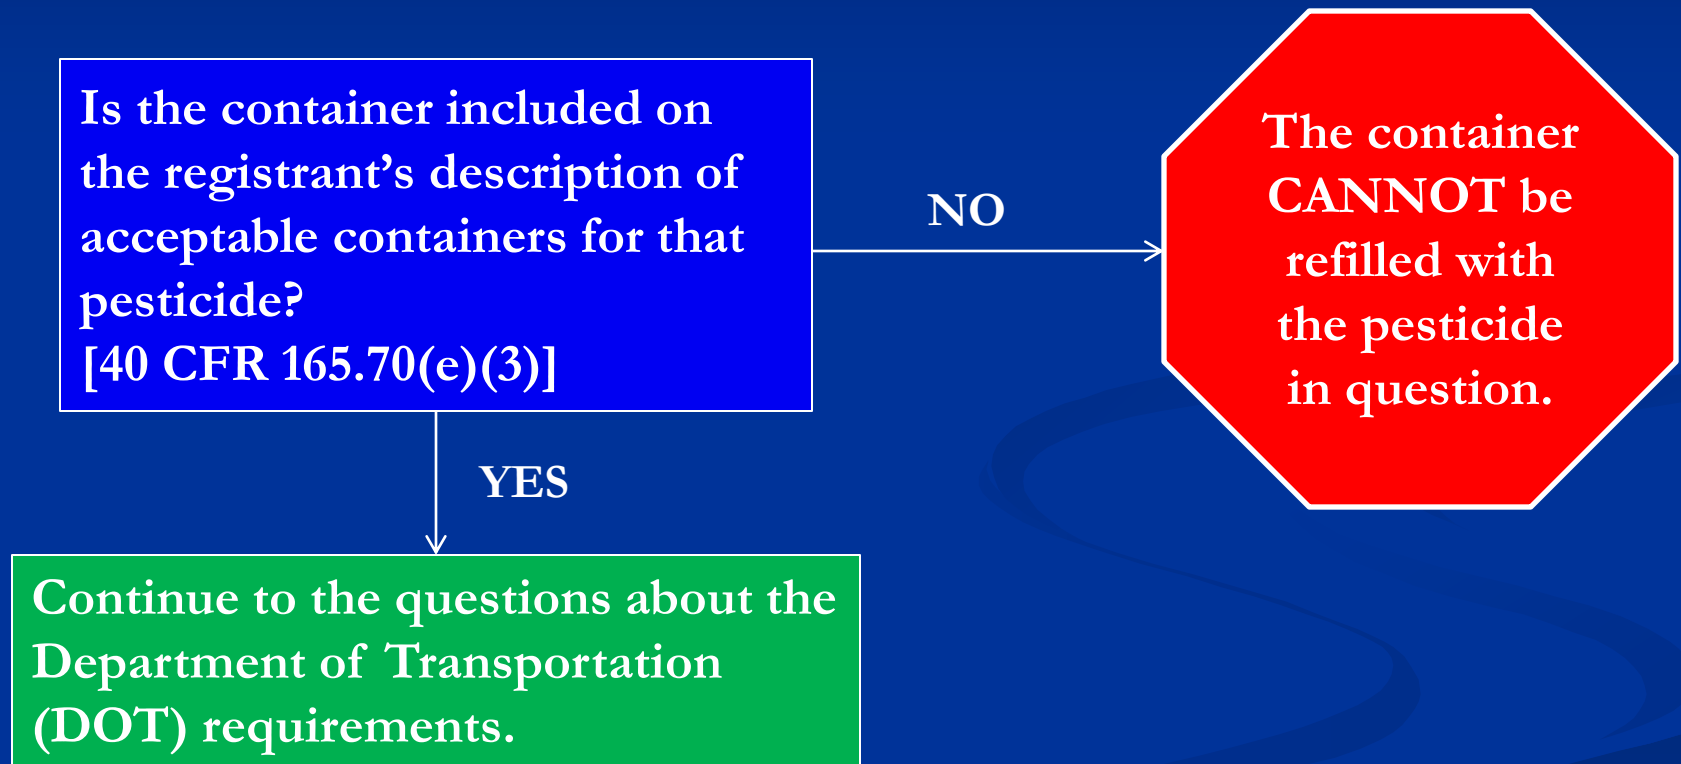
Is the container included on the registrant’s description of acceptable containers for that pesticide?
[40 CFR 165.70(e)(3)]

NO

The container CANNOT be refilled with the pesticide in question.

YES

Continue to the questions about the Department of Transportation (DOT) requirements.